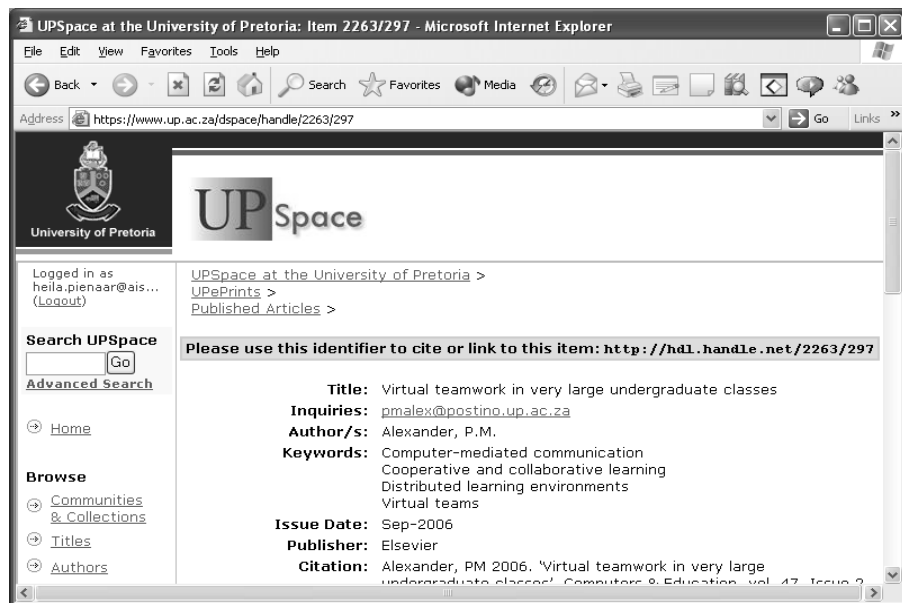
UPSpace at the University of Pretoria: Item 2263/297 - Microsoft Internet Explorer

File Edit View Favorites Tools Help

Back Search Favorites Media

Address https://www.up.ac.za/dspace/handle/2263/297 Go Links

University of Pretoria

UPSpace

Logged in as heila.pienaar@ais... (Logout)

Search UPSpace
Go
Advanced Search

Home

Browse
Communities & Collections
Titles
Authors

UPSpace at the University of Pretoria >
UPePrints >
Published Articles >

Please use this identifier to cite or link to this item: http://hdl.handle.net/2263/297

| | |
|---|---|
| Title: | Virtual teamwork in very large undergraduate classes |
| Inquiries: | pmalex@postino.up.ac.za |
| Author/s: | Alexander, P.M. |
| Keywords: | Computer-mediated communication<br>Cooperative and collaborative learning<br>Distributed learning environments<br>Virtual teams |
| Issue Date: | Sep-2006 |
| Publisher: | Elsevier |
| Citation: | Alexander, PM 2006. 'Virtual teamwork in very large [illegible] |